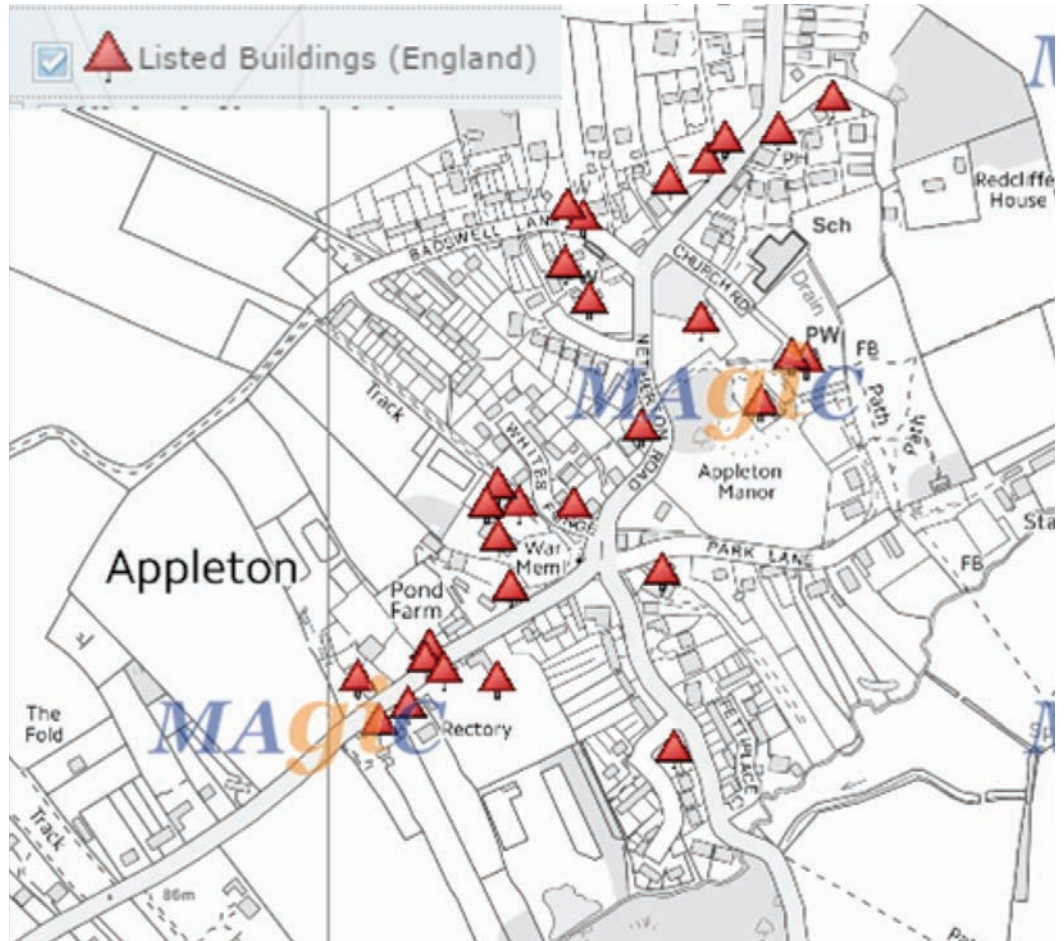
Listed Buildings (England)

PH

Redcliffe House

Sch

BADSWELL LANE

CHURCH RD

Drain

PW

FB

NETHERTON ROAD

MAGIC

Path

Track

WHITES FORGE

Appleton Manor

War Meml

PARK LANE

FB

Appleton

Pond Farm

The Fold

MAGIC

Rectory

PETTIPLACE

Track

86m